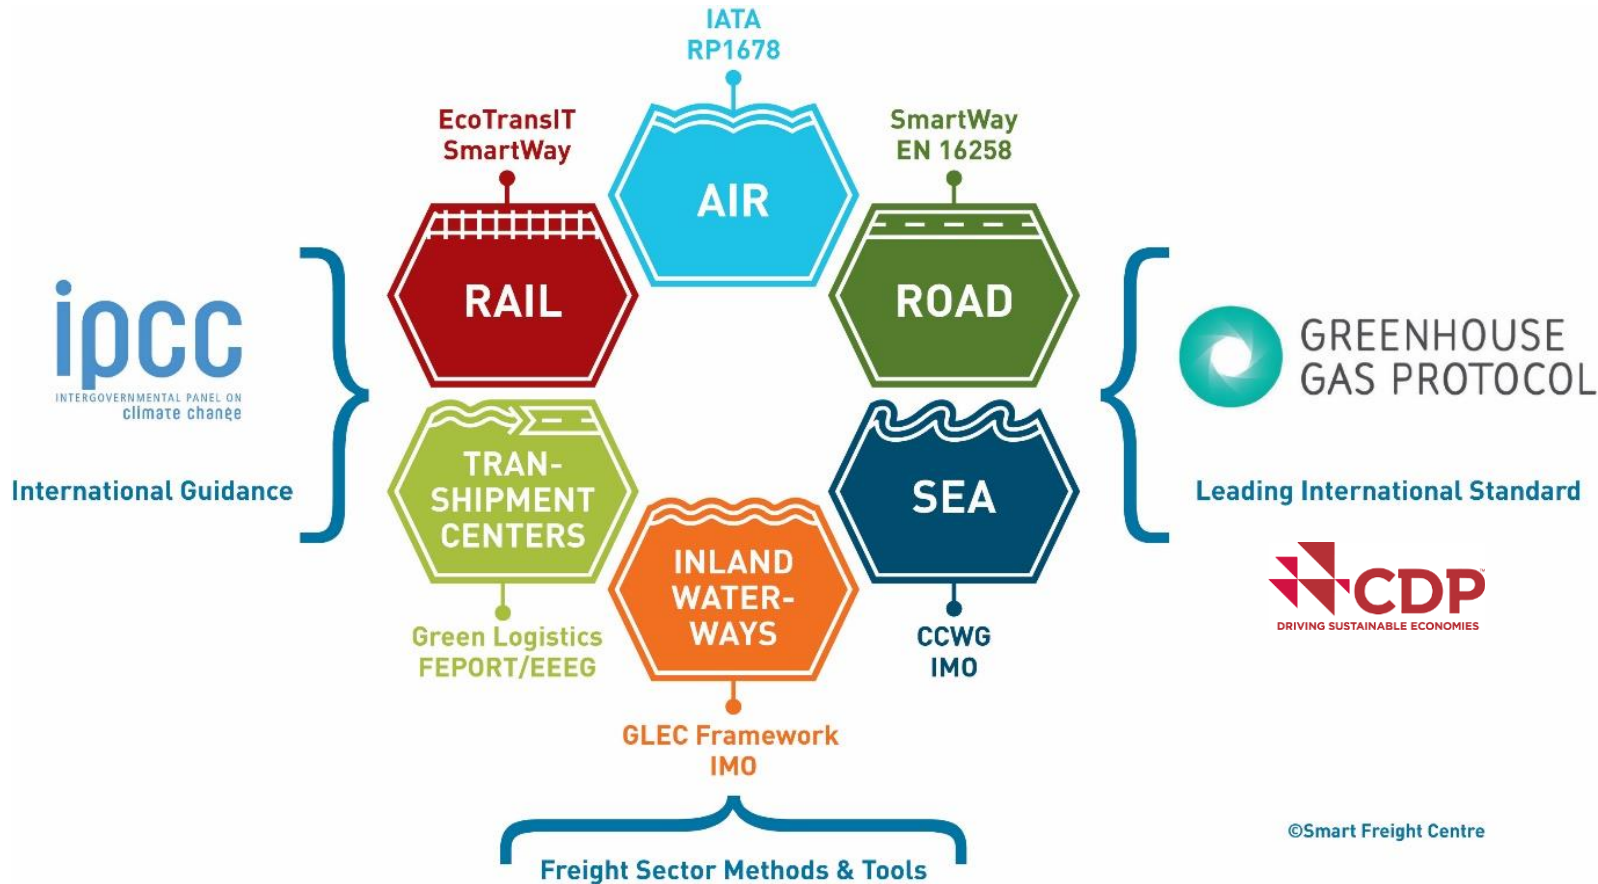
IATA
RP1678

EcoTransIT
SmartWay

AIR

SmartWay
EN 16258

RAIL

ROAD

ipcc
INTERGOVERNMENTAL PANEL ON
climate change

International Guidance

TRAN-SHIPMENT CENTERS

SEA

GREENHOUSE GAS PROTOCOL

Leading International Standard

INLAND WATER-WAYS

CDP
DRIVING SUSTAINABLE ECONOMIES

Green Logistics
FEPORT/EEEG

CCWG
IMO

GLEC Framework
IMO

©Smart Freight Centre

Freight Sector Methods & Tools